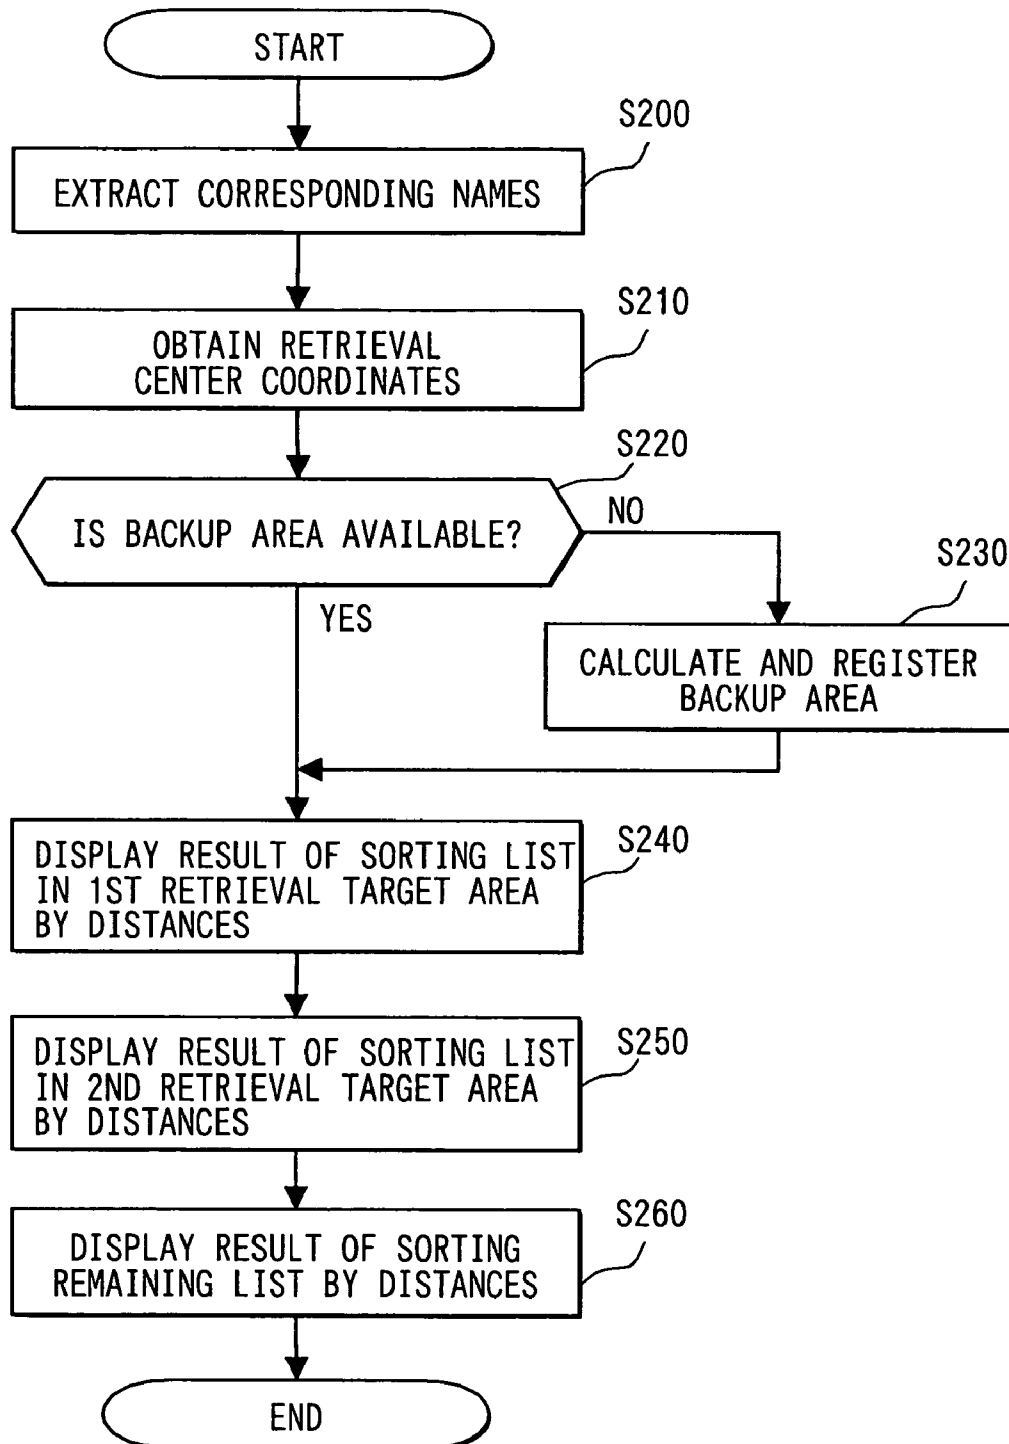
START

S200

EXTRACT CORRESPONDING NAMES

S210

OBTAIN RETRIEVAL CENTER COORDINATES

S220

IS BACKUP AREA AVAILABLE?

NO

S230

YES

CALCULATE AND REGISTER BACKUP AREA

DISPLAY RESULT OF SORTING LIST IN 1ST RETRIEVAL TARGET AREA BY DISTANCES

S240

DISPLAY RESULT OF SORTING LIST IN 2ND RETRIEVAL TARGET AREA BY DISTANCES

S250

S260

DISPLAY RESULT OF SORTING REMAINING LIST BY DISTANCES

END